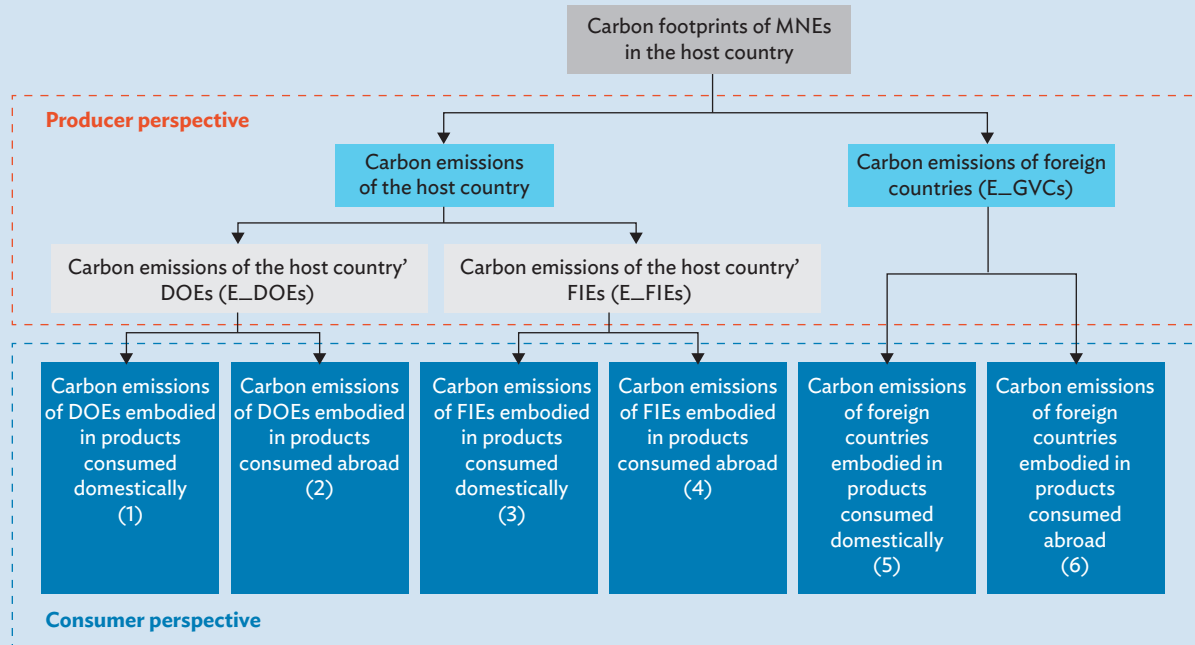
Carbon footprints of MNEs in the host country

Producer perspective

Carbon emissions of the host country

Carbon emissions of foreign countries (E_GVCs)

Carbon emissions of the host country' DOEs (E_DOEs)

Carbon emissions of the host country' FIEs (E_FIEs)

Carbon emissions of DOEs embodied in products consumed domestically (1)

Carbon emissions of DOEs embodied in products consumed abroad (2)

Carbon emissions of FIEs embodied in products consumed domestically (3)

Carbon emissions of FIEs embodied in products consumed abroad (4)

Carbon emissions of foreign countries embodied in products consumed domestically (5)

Carbon emissions of foreign countries embodied in products consumed abroad (6)

Consumer perspective